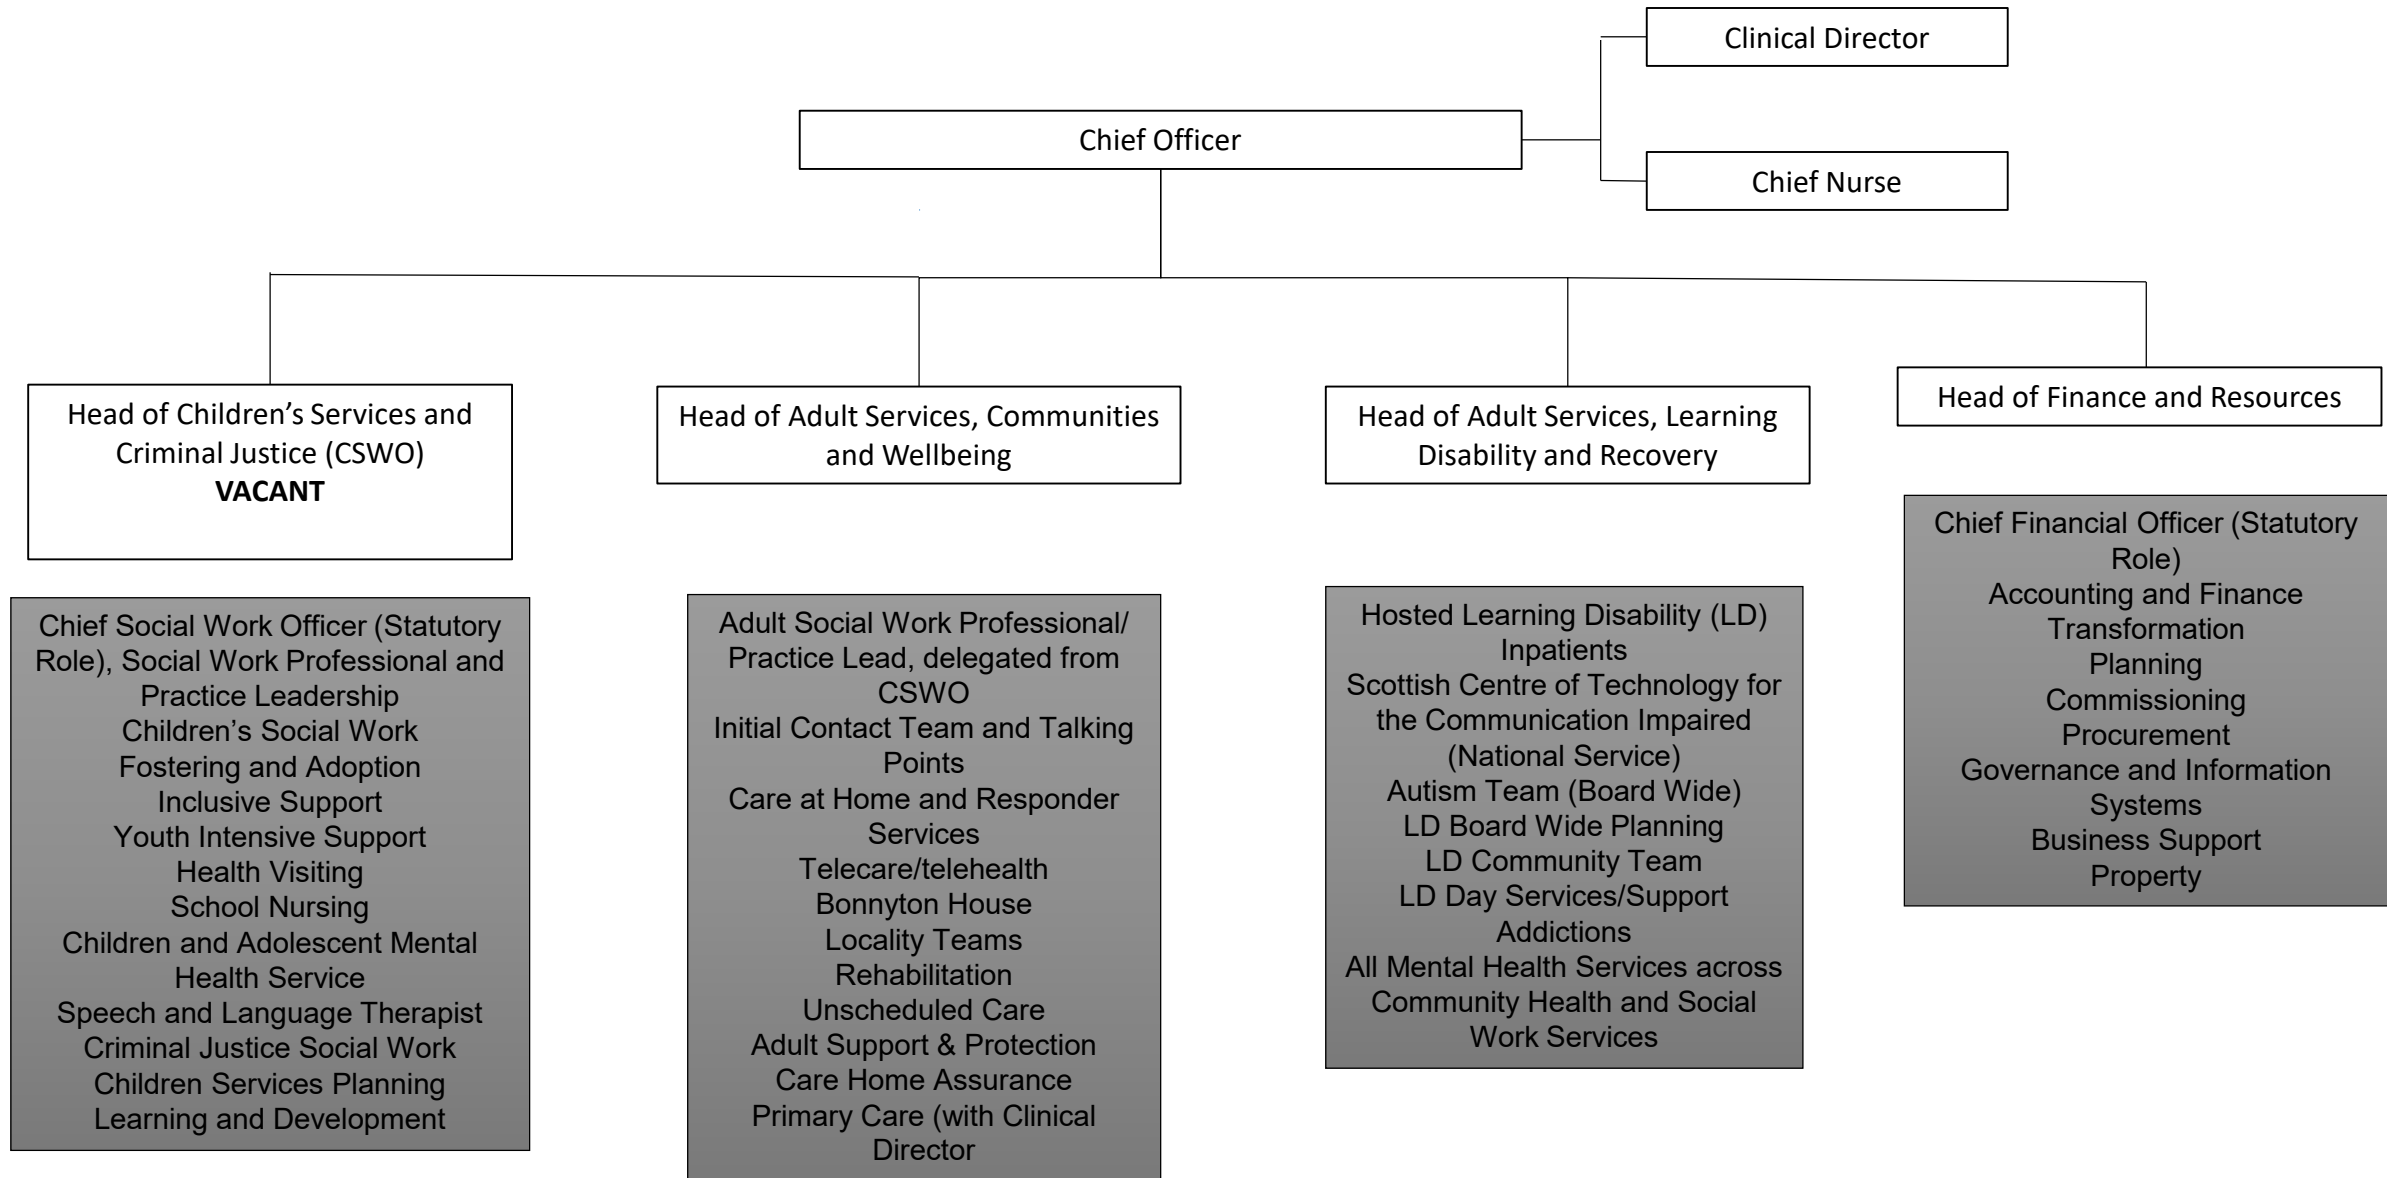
Clinical Director

Chief Officer

Chief Nurse

Head of Children's Services and Criminal Justice (CSWO)
**VACANT**

Head of Adult Services, Communities and Wellbeing

Head of Adult Services, Learning Disability and Recovery

Head of Finance and Resources

Chief Social Work Officer (Statutory Role), Social Work Professional and Practice Leadership
Children's Social Work
Fostering and Adoption
Inclusive Support
Youth Intensive Support
Health Visiting
School Nursing
Children and Adolescent Mental Health Service
Speech and Language Therapist
Criminal Justice Social Work
Children Services Planning
Learning and Development

Adult Social Work Professional/ Practice Lead, delegated from CSWO
Initial Contact Team and Talking Points
Care at Home and Responder Services
Telecare/telehealth
Bonnyton House
Locality Teams
Rehabilitation
Unscheduled Care
Adult Support & Protection
Care Home Assurance
Primary Care (with Clinical Director

Hosted Learning Disability (LD) Inpatients
Scottish Centre of Technology for the Communication Impaired (National Service)
Autism Team (Board Wide)
LD Board Wide Planning
LD Community Team
LD Day Services/Support
Addictions
All Mental Health Services across Community Health and Social Work Services

Chief Financial Officer (Statutory Role)
Accounting and Finance
Transformation
Planning
Commissioning
Procurement
Governance and Information Systems
Business Support
Property